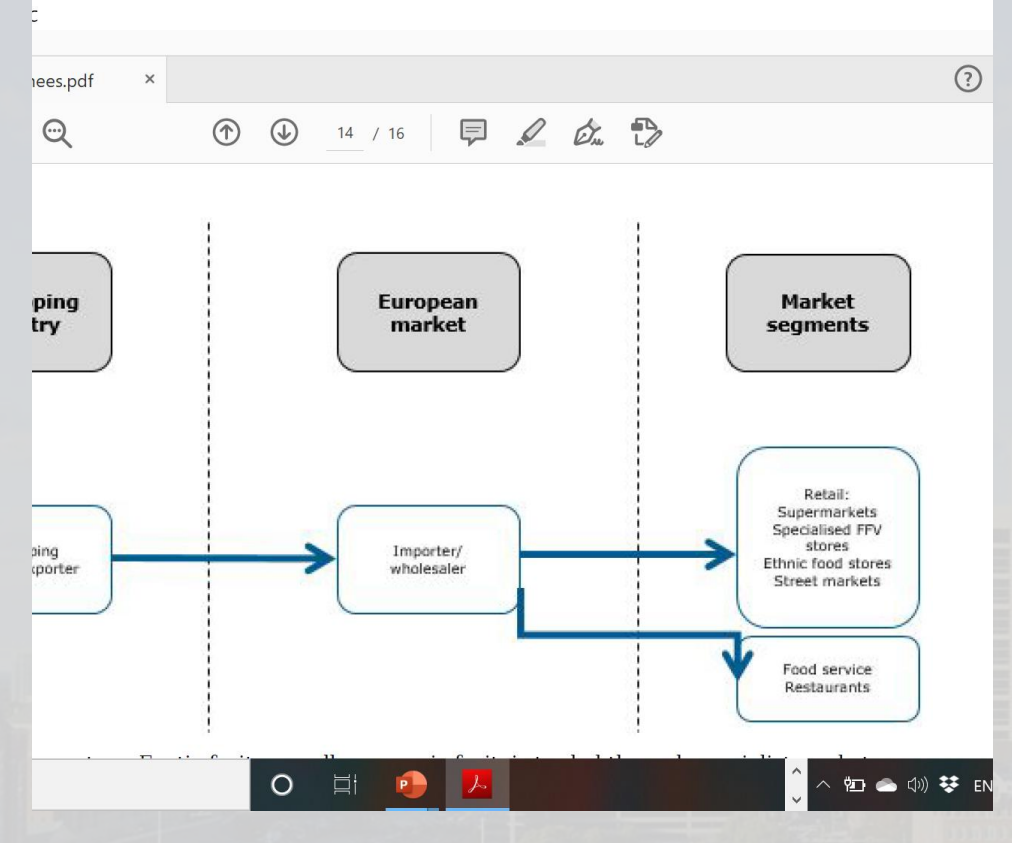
nees.pdf ×

?

14 / 16

pping
try

European market

Market segments

ping
xporter

Importer/ wholesaler

Retail:
Supermarkets
Specialised FFV stores
Ethnic food stores
Street markets

Food service
Restaurants

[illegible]

EN